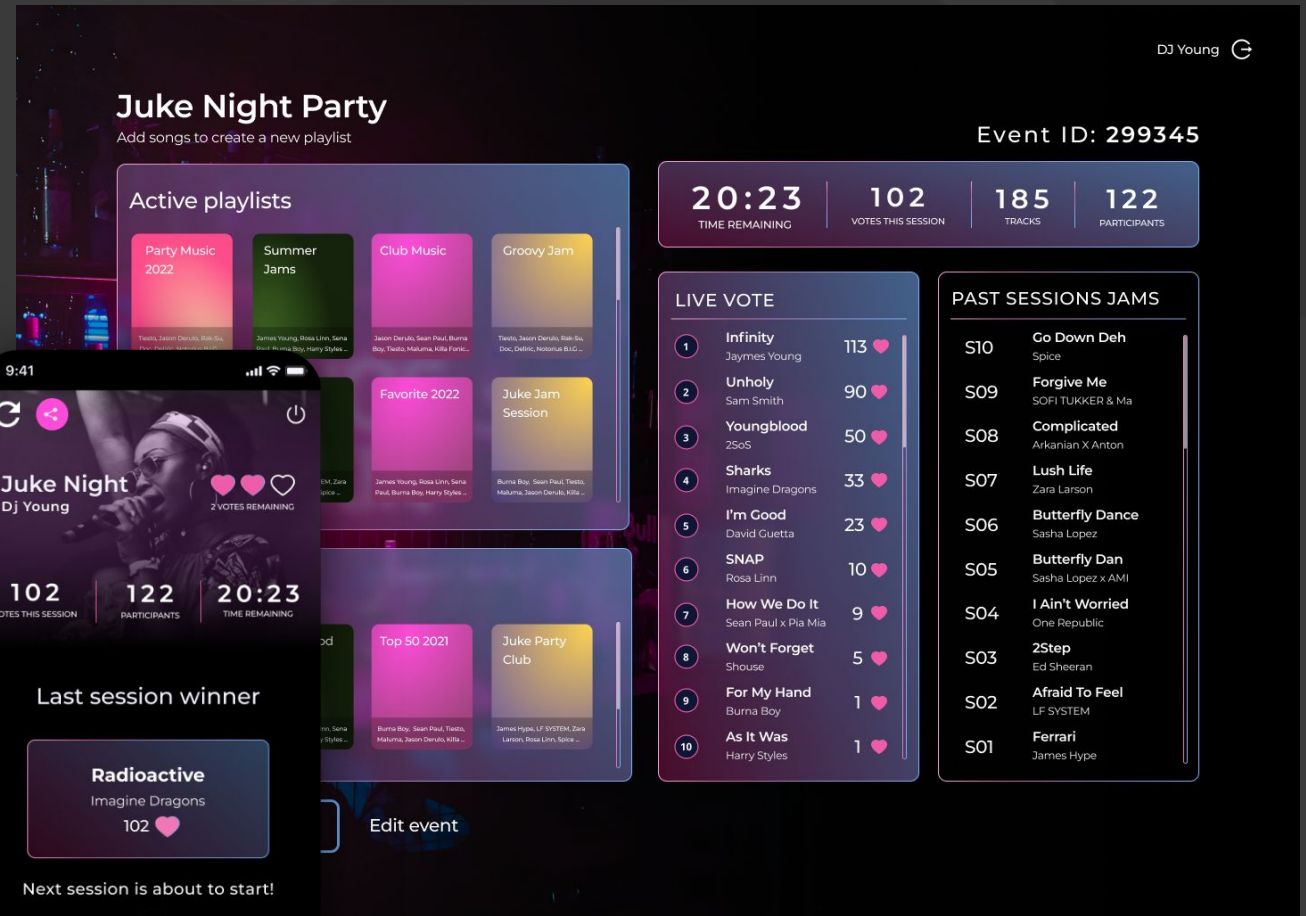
DJ Young

Juke Night Party
Add songs to create a new playlist

Event ID: 299345

Active playlists

Party Music 2022
Tiesto, Jason Derulo, Rak-Su, Doc, Delric, Notorious B.I.G...

Summer Jams
James Young, Rosa Linn, Sena Paul, Burna Boy, Harry Styles ...

Club Music
Jason Derulo, Sean Paul, Burna Boy, Tiesto, Maluma, Killa Fonic...

Groovy Jam
Tiesto, Jason Derulo, Rak-Su, Doc, Delric, Notorious B.I.G...

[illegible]EM, Zara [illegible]pice ...

Favorite 2022
James Young, Rosa Linn, Sena Paul, Burna Boy, Harry Styles ...

Juke Jam Session
Burna Boy, Sean Paul, Tiesto, Maluma, Jason Derulo, Killa ...

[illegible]od
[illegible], Sena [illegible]ys Styles ...

Top 50 2021
Burna Boy, Sean Paul, Tiesto, Maluma, Jason Derulo, Killa ...

Juke Party Club
James Hype, LF SYSTEM, Zara Larson, Rosa Linn, Spice ...

20:23 TIME REMAINING
102 VOTES THIS SESSION
185 TRACKS
122 PARTICIPANTS

LIVE VOTE
1 Infinity Jaymes Young 113
2 Unholy Sam Smith 90
3 Youngblood 2SoS 50
4 Sharks Imagine Dragons 33
5 I'm Good David Guetta 23
6 SNAP Rosa Linn 10
7 How We Do It Sean Paul x Pia Mia 9
8 Won't Forget Shouse 5
9 For My Hand Burna Boy 1
10 As It Was Harry Styles 1

PAST SESSIONS JAMS
S10 Go Down Deh Spice
S09 Forgive Me SOFI TUKKER & Ma
S08 Complicated Arkanian X Anton
S07 Lush Life Zara Larson
S06 Butterfly Dance Sasha Lopez
S05 Butterfly Dan Sasha Lopez x AMI
S04 I Ain't Worried One Republic
S03 2Step Ed Sheeran
S02 Afraid To Feel LF SYSTEM
S01 Ferrari James Hype

Edit event

9:41
Juke Night
Dj Young
2 VOTES REMAINING
102 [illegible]OTES THIS SESSION
122 PARTICIPANTS
20:23 TIME REMAINING

Last session winner
Radioactive
Imagine Dragons
102

Next session is about to start!